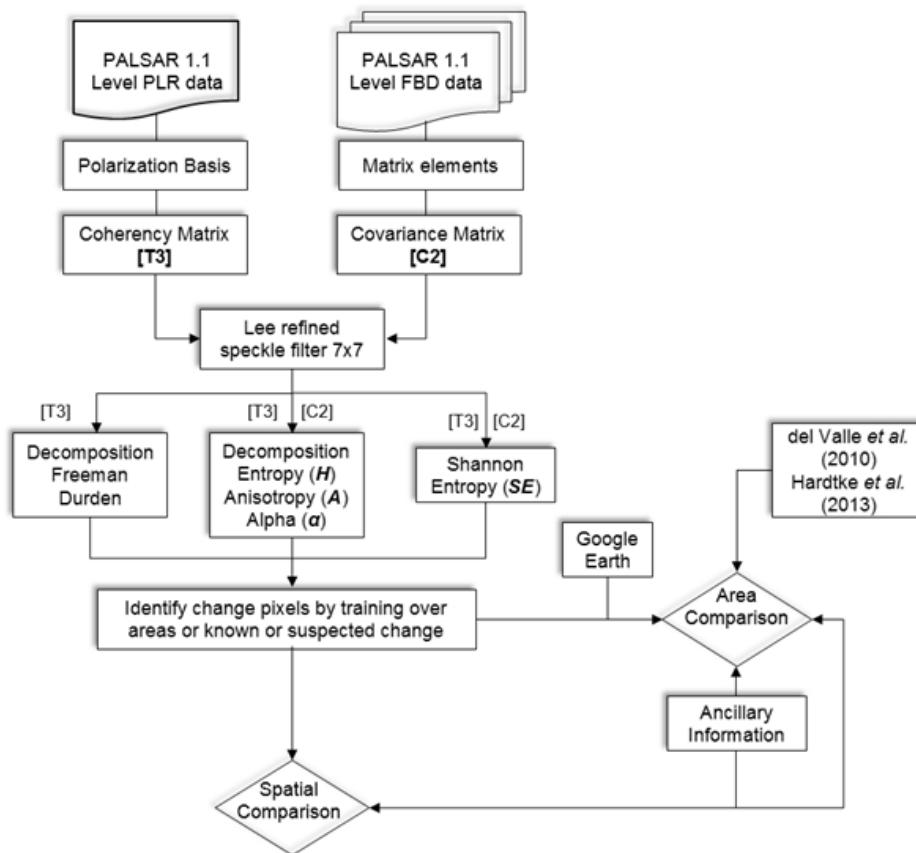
PALSAR 1.1
Level PLR data

PALSAR 1.1
Level FBD data

Polarization Basis

Matrix elements

Coherency Matrix
**[T3]**

Covariance Matrix
**[C2]**

Lee refined
speckle filter 7x7

[T3]

[T3] [C2]

[T3] [C2]

Decomposition
Freeman
Durden

Decomposition
Entropy (***H***)
Anisotropy (***A***)
Alpha (***α***)

Shannon
Entropy (***SE***)

del Valle *et al.*
(2010)
Hardtke *et al.*
(2013)

Google
Earth

Identify change pixels by training over
areas or known or suspected change

Area
Comparison

Ancillary
Information

Spatial
Comparison